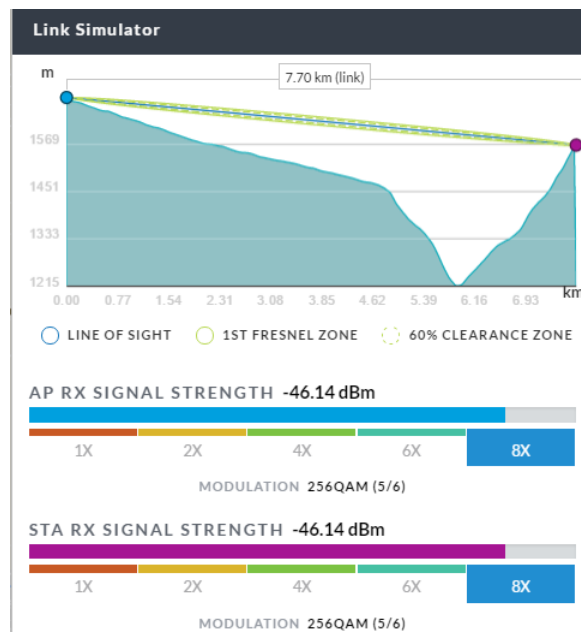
Link Simulator

m

7.70 km (link)

1569
1451
1333
1215

0.00 0.77 1.54 2.31 3.08 3.85 4.62 5.39 6.16 6.93 km

LINE OF SIGHT 1ST FRESNEL ZONE 60% CLEARANCE ZONE

AP RX SIGNAL STRENGTH -46.14 dBm

1X 2X 4X 6X 8X

MODULATION 256QAM (5/6)

STA RX SIGNAL STRENGTH -46.14 dBm

1X 2X 4X 6X 8X

MODULATION 256QAM (5/6)